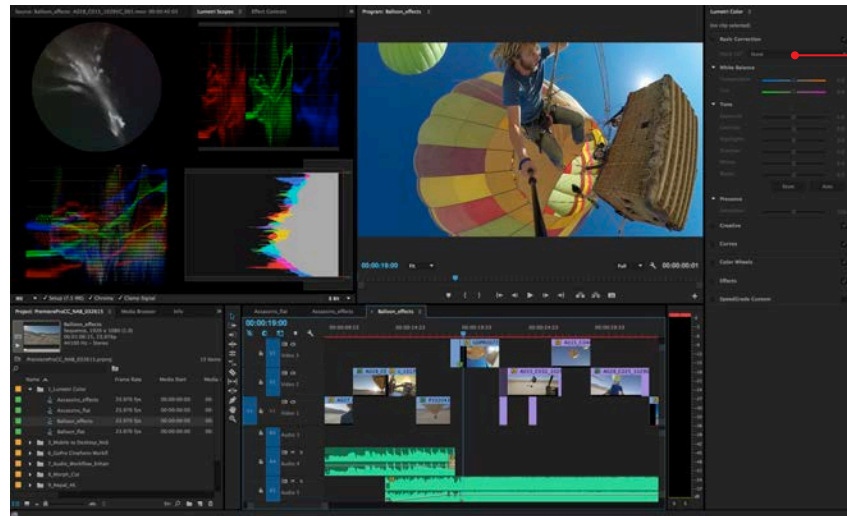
Source: Balloon_effects  Lumetri Scopes  Effect Controls

Program: Balloon_effects

Lumetri Color

Basic Correction

None

White Balance

Tone

Presence

Creative

Curves

Color Wheels

Effects

SpeedGrade Custom

00:00:19:00  Fit  Full  00:00:00:01

Setup (7.5 IRE)  Chroma  Clamp Signal  8 Bit

Project: PremiereProCC_NAB_032615  Media Browser  Info

Balloon_effects
Sequence, 1920 x 1080 (1.0)
00:01:06:15, 23.976p
44100 Hz - Stereo

PremiereProCC_NAB_032615.prproj  13 Items

Name  Frame Rate  Media Start  Media

1_Lumetri Color
Accessories_effects  23.976 fps  00:00:00:00
Accessories_flat  23.976 fps  00:00:00:00
Balloon_effects  23.976 fps  00:00:00:00
Balloon_flat  23.976 fps  00:00:00:00
3_Mobile to Desktop_Bird
6_GoPro Cineform Workfl
7_Audio_Workflow_Enhan
8_Morph_Cut
9_Reput_4K

Accessories_flat  Accessories_effects  Balloon_effects

00:00:19:00

Video 3
Video 2
Video 1
Audio 1
Audio 2
Audio 3